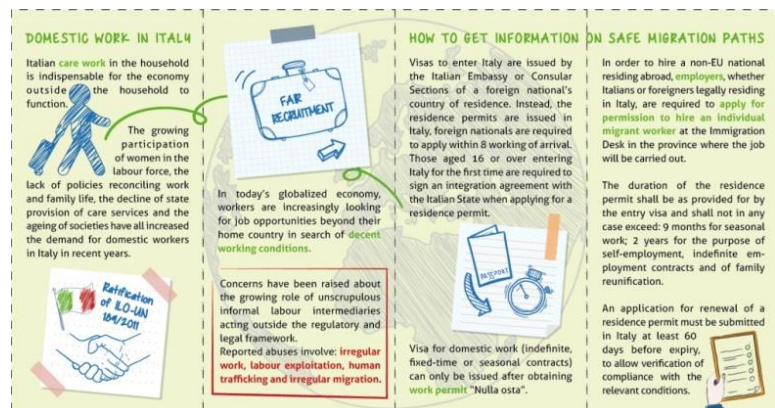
DOMESTIC WORK IN ITALY

Italian care work in the household is indispensable for the economy outside the household to function.

The growing participation of women in the labour force, the lack of policies reconciling work and family life, the decline of state provision of care services and the ageing of societies have all increased the demand for domestic workers in Italy in recent years.

Ratification of ILO-UN 184/2011

FAIR RECRUITMENT

In today's globalized economy, workers are increasingly looking for job opportunities beyond their home country in search of decent working conditions.

Concerns have been raised about the growing role of unscrupulous informal labour intermediaries acting outside the regulatory and legal framework.
Reported abuses involve: irregular work, labour exploitation, human trafficking and irregular migration.

HOW TO GET INFORMATION ON SAFE MIGRATION PATHS

Visas to enter Italy are issued by the Italian Embassy or Consular Sections of a foreign national's country of residence. Instead, the residence permits are issued in Italy, foreign nationals are required to apply within 8 working of arrival. Those aged 16 or over entering Italy for the first time are required to sign an integration agreement with the Italian State when applying for a residence permit.

PASSPORT

Visa for domestic work (indefinite, fixed-time or seasonal contracts) can only be issued after obtaining work permit "Nulla osta".

In order to hire a non-EU national residing abroad, employers, whether Italians or foreigners legally residing in Italy, are required to apply for permission to hire an individual migrant worker at the Immigration Desk in the province where the job will be carried out.

The duration of the residence permit shall be as provided for by the entry visa and shall not in any case exceed: 9 months for seasonal work; 2 years for the purpose of self-employment, indefinite employment contracts and of family reunification.

An application for renewal of a residence permit must be submitted in Italy at least 60 days before expiry, to allow verification of compliance with the relevant conditions.